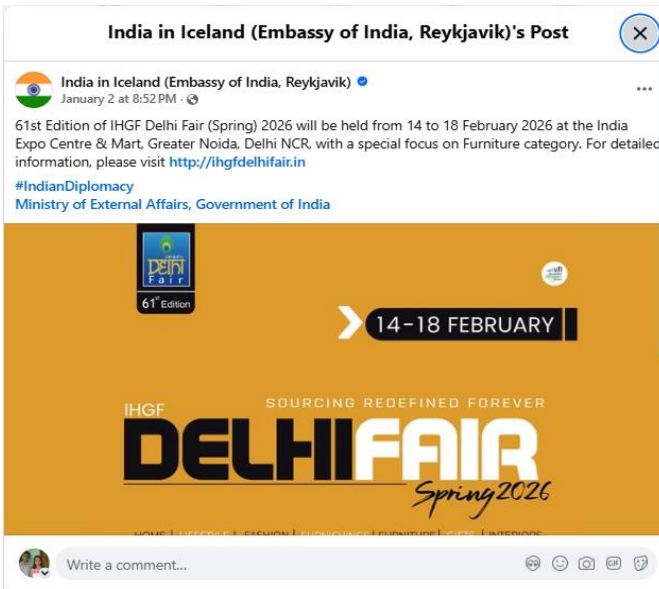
India in Iceland (Embassy of India, Reykjavik)'s Post

India in Iceland (Embassy of India, Reykjavik)
January 2 at 8:52 PM ·

61st Edition of IHGF Delhi Fair (Spring) 2026 will be held from 14 to 18 February 2026 at the India Expo Centre & Mart, Greater Noida, Delhi NCR, with a special focus on Furniture category. For detailed information, please visit http://ihgfdelhifair.in

#IndianDiplomacy
Ministry of External Affairs, Government of India

Delhi Fair
61st Edition

14-18 FEBRUARY

IHGF
SOURCING REDEFINED FOREVER
DELHIFAIR
Spring 2026

HOME | LIFESTYLE | FASHION | FURNISHING | FURNITURE | GIFTS | INTERIORS

Write a comment...